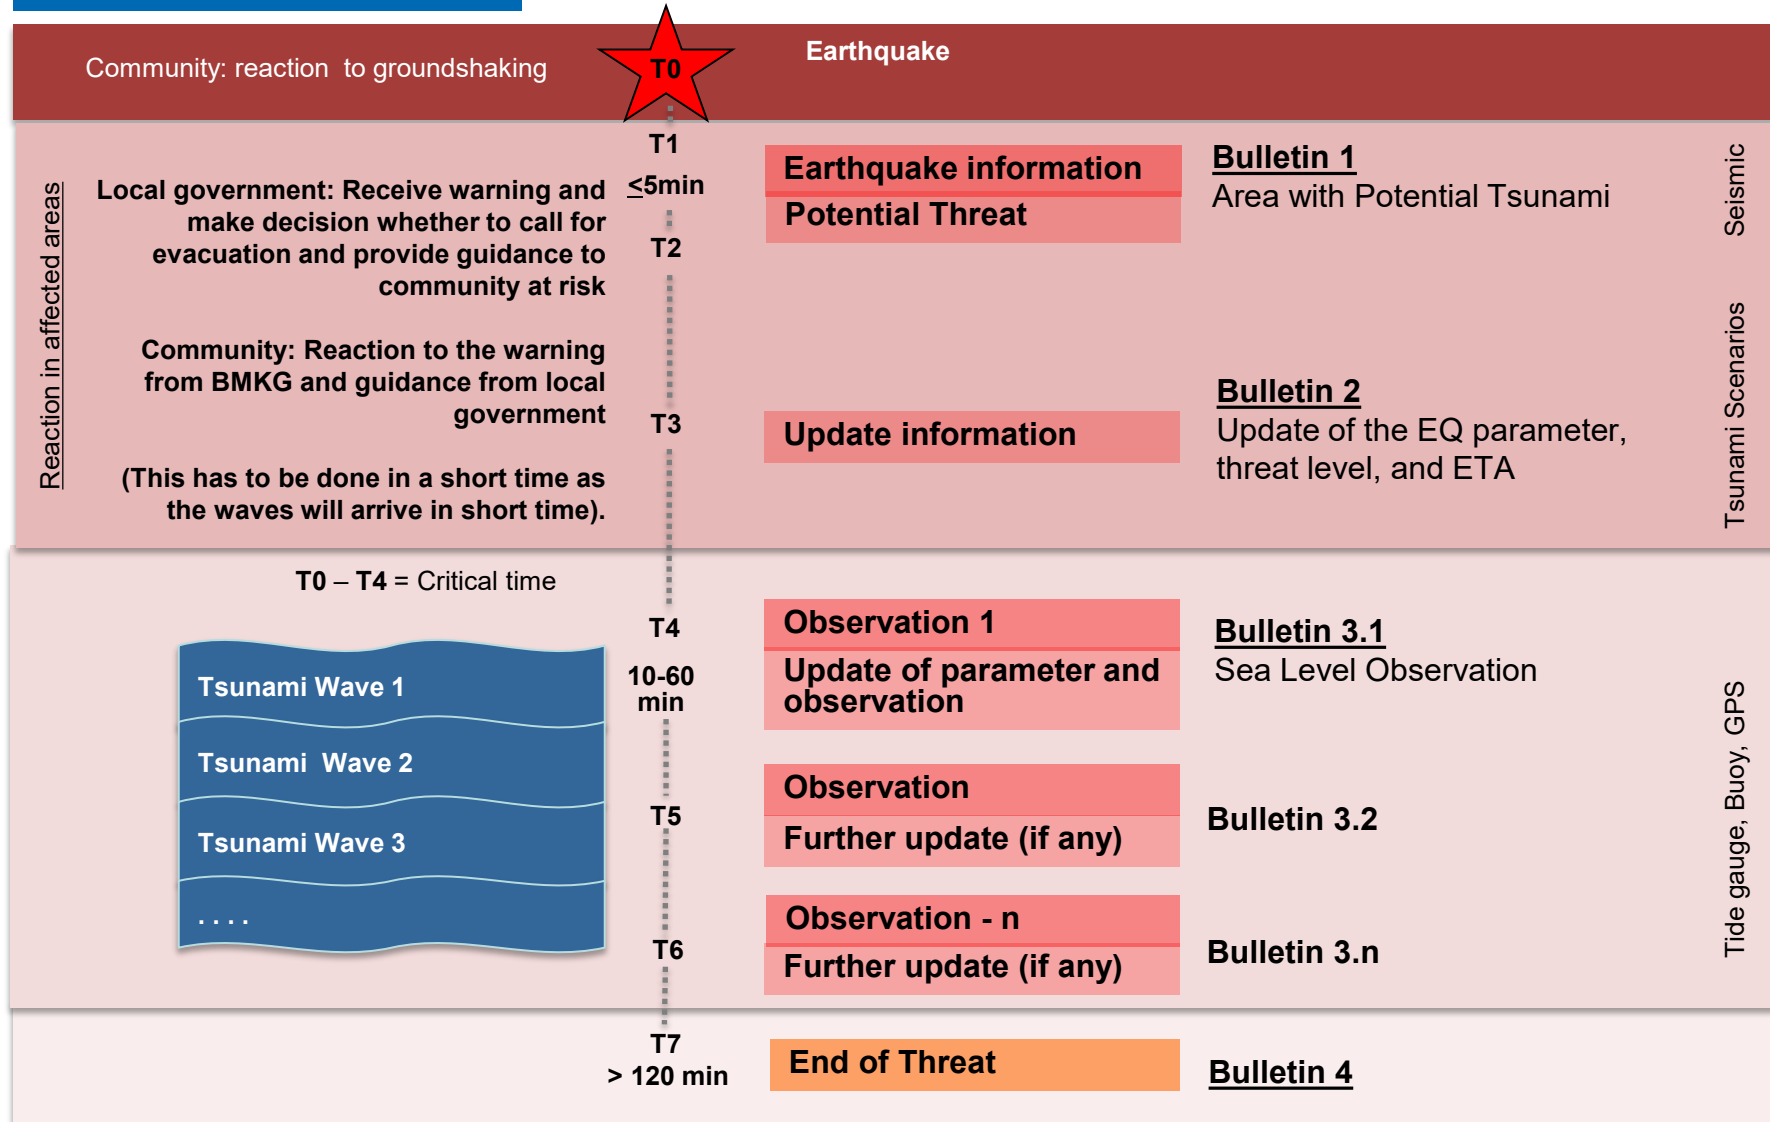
Community: reaction to groundshaking

T0

Earthquake

Reaction in affected areas

Local government: Receive warning and make decision whether to call for evacuation and provide guidance to community at risk

Community: Reaction to the warning from BMKG and guidance from local government

(This has to be done in a short time as the waves will arrive in short time).

T1
≤5min
T2
T3

Earthquake information
Potential Threat

Bulletin 1
Area with Potential Tsunami

Update information

Bulletin 2
Update of the EQ parameter, threat level, and ETA

Seismic

Tsunami Scenarios

T0 – T4 = Critical time

Tsunami Wave 1
Tsunami Wave 2
Tsunami Wave 3
. . . .

T4
10-60 min
T5
T6

Observation 1
Update of parameter and observation

Bulletin 3.1
Sea Level Observation

Observation
Further update (if any)

Bulletin 3.2

Observation - n
Further update (if any)

Bulletin 3.n

Tide gauge, Buoy, GPS

T7
> 120 min

End of Threat

Bulletin 4